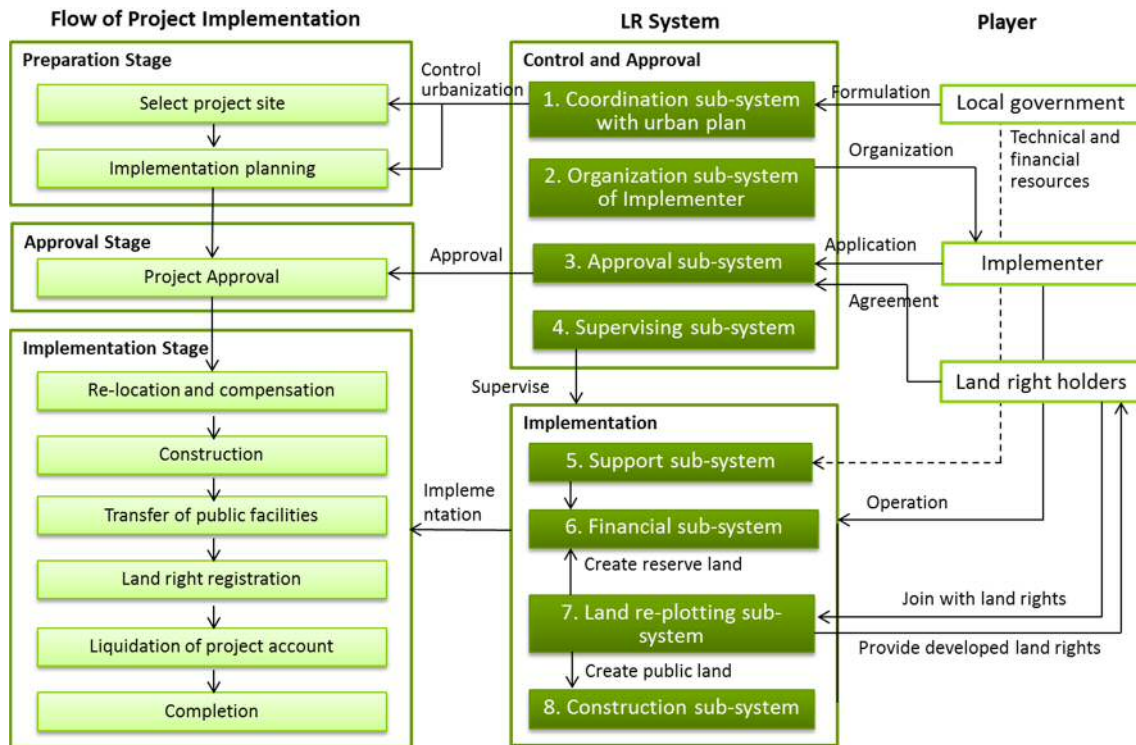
Flow of Project Implementation

LR System

Player

Preparation Stage

Select project site

Implementation planning

Control urbanization

Control and Approval

1. Coordination sub-system with urban plan

Formulation

Local government

Technical and financial resources

2. Organization sub-system of Implementer

Organization

Approval Stage

Project Approval

Approval

3. Approval sub-system

Application

Implementer

Agreement

4. Supervising sub-system

Implementation Stage

Re-location and compensation

Construction

Transfer of public facilities

Land right registration

Liquidation of project account

Completion

Supervise

Land right holders

Implementation

5. Support sub-system

Implementation

6. Financial sub-system

Operation

Create reserve land

7. Land re-plotting sub-system

Join with land rights

Provide developed land rights

Create public land

8. Construction sub-system